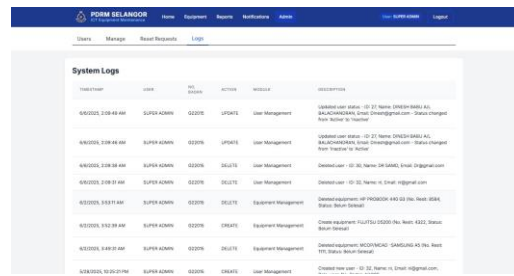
PDRM SELANGOR
ICT Equipment Maintenance

Home Equipment Reports Notifications Admin

User: SUPER ADMIN Logout

Users Manage Reset Requests Logs

System Logs

| TIMESTAMP | USER | NO. BADAN | ACTION | MODULE | DESCRIPTION |
|---|---|---|---|---|---|
| 6/6/2025, 2:08:49 AM | SUPER ADMIN | 022015 | UPDATE | User Management | Updated user status - ID: 27, Name: DINESH BABU A/L BALACHANDRAN, Email: Dinesh@gmail.com - Status changed from 'Active' to 'Inactive' |
| 6/6/2025, 2:08:46 AM | SUPER ADMIN | 022015 | UPDATE | User Management | Updated user status - ID: 27, Name: DINESH BABU A/L BALACHANDRAN, Email: Dinesh@gmail.com - Status changed from 'Inactive' to 'Active' |
| 6/6/2025, 2:08:38 AM | SUPER ADMIN | 022015 | DELETE | User Management | Deleted user - ID: 32, Name: DR SAND, Email: Dr@gmail.com |
| 6/6/2025, 2:08:31 AM | SUPER ADMIN | 022015 | DELETE | User Management | Deleted user - ID: 32, Name: nl, Email: nl@gmail.com |
| 6/3/2025, 3:53:11 AM | SUPER ADMIN | 022015 | DELETE | Equipment Management | Deleted equipment: HP PROBOOK 440 G3 (No. Resit: 8084, Status: Belum Selesai) |
| 6/3/2025, 3:52:39 AM | SUPER ADMIN | 022015 | CREATE | Equipment Management | Created equipment: FUJITSU O5200 (No. Resit: 4322, Status: Belum Selesai) |
| 6/2/2025, 3:49:31 AM | SUPER ADMIN | 022015 | CREATE | Equipment Management | Created equipment: MCO/FMCAD - SAMSUNG A5 (No. Resit: 111, Status: Belum Selesai) |
| 5/28/2025, 10:25:21 PM | SUPER ADMIN | 022015 | CREATE | User Management | Created new user - ID: 32, Name: nl, Email: nl@gmail.com; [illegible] |